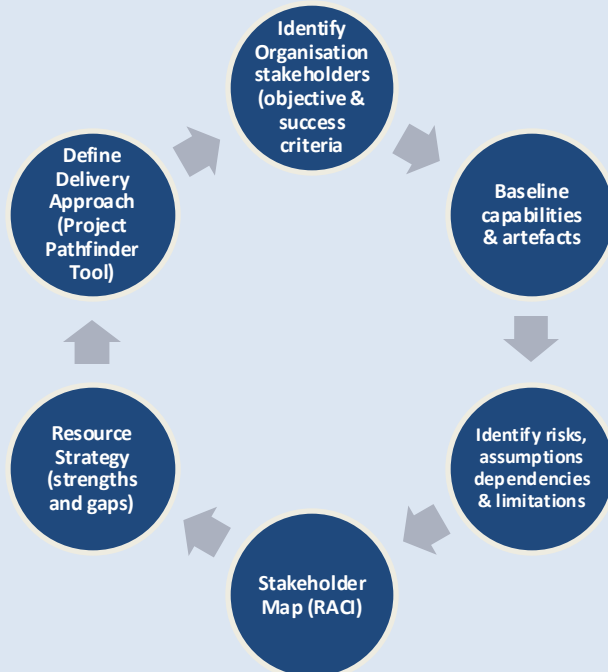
Identify Organisation stakeholders (objective & success criteria

Baseline capabilities & artefacts

Identify risks, assumptions dependencies & limitations

Stakeholder Map (RACI)

Resource Strategy (strengths and gaps)

Define Delivery Approach (Project Pathfinder Tool)